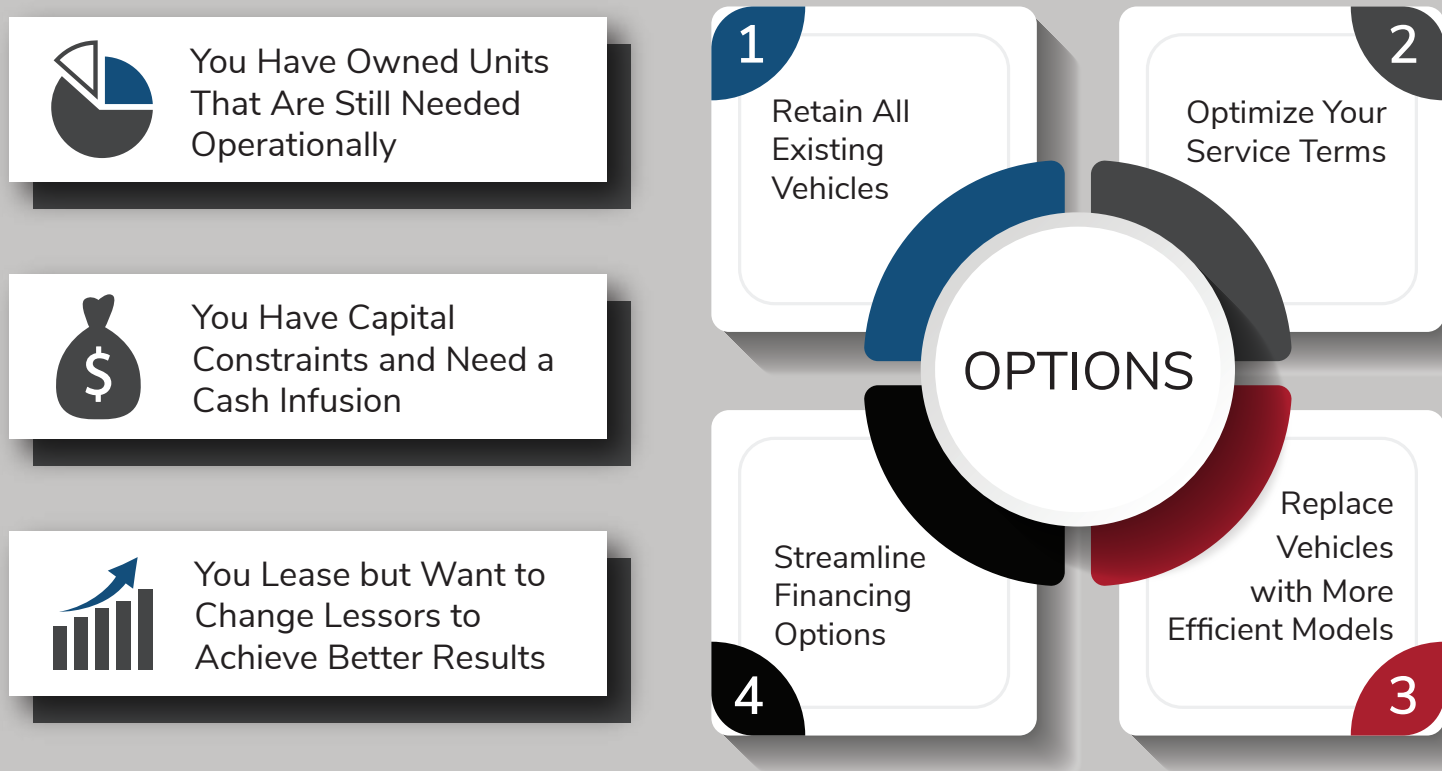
You Have Owned Units That Are Still Needed Operationally

You Have Capital Constraints and Need a Cash Infusion

You Lease but Want to Change Lessors to Achieve Better Results

1
Retain All Existing Vehicles

2
Optimize Your Service Terms

OPTIONS

4
Streamline Financing Options

3
Replace Vehicles with More Efficient Models